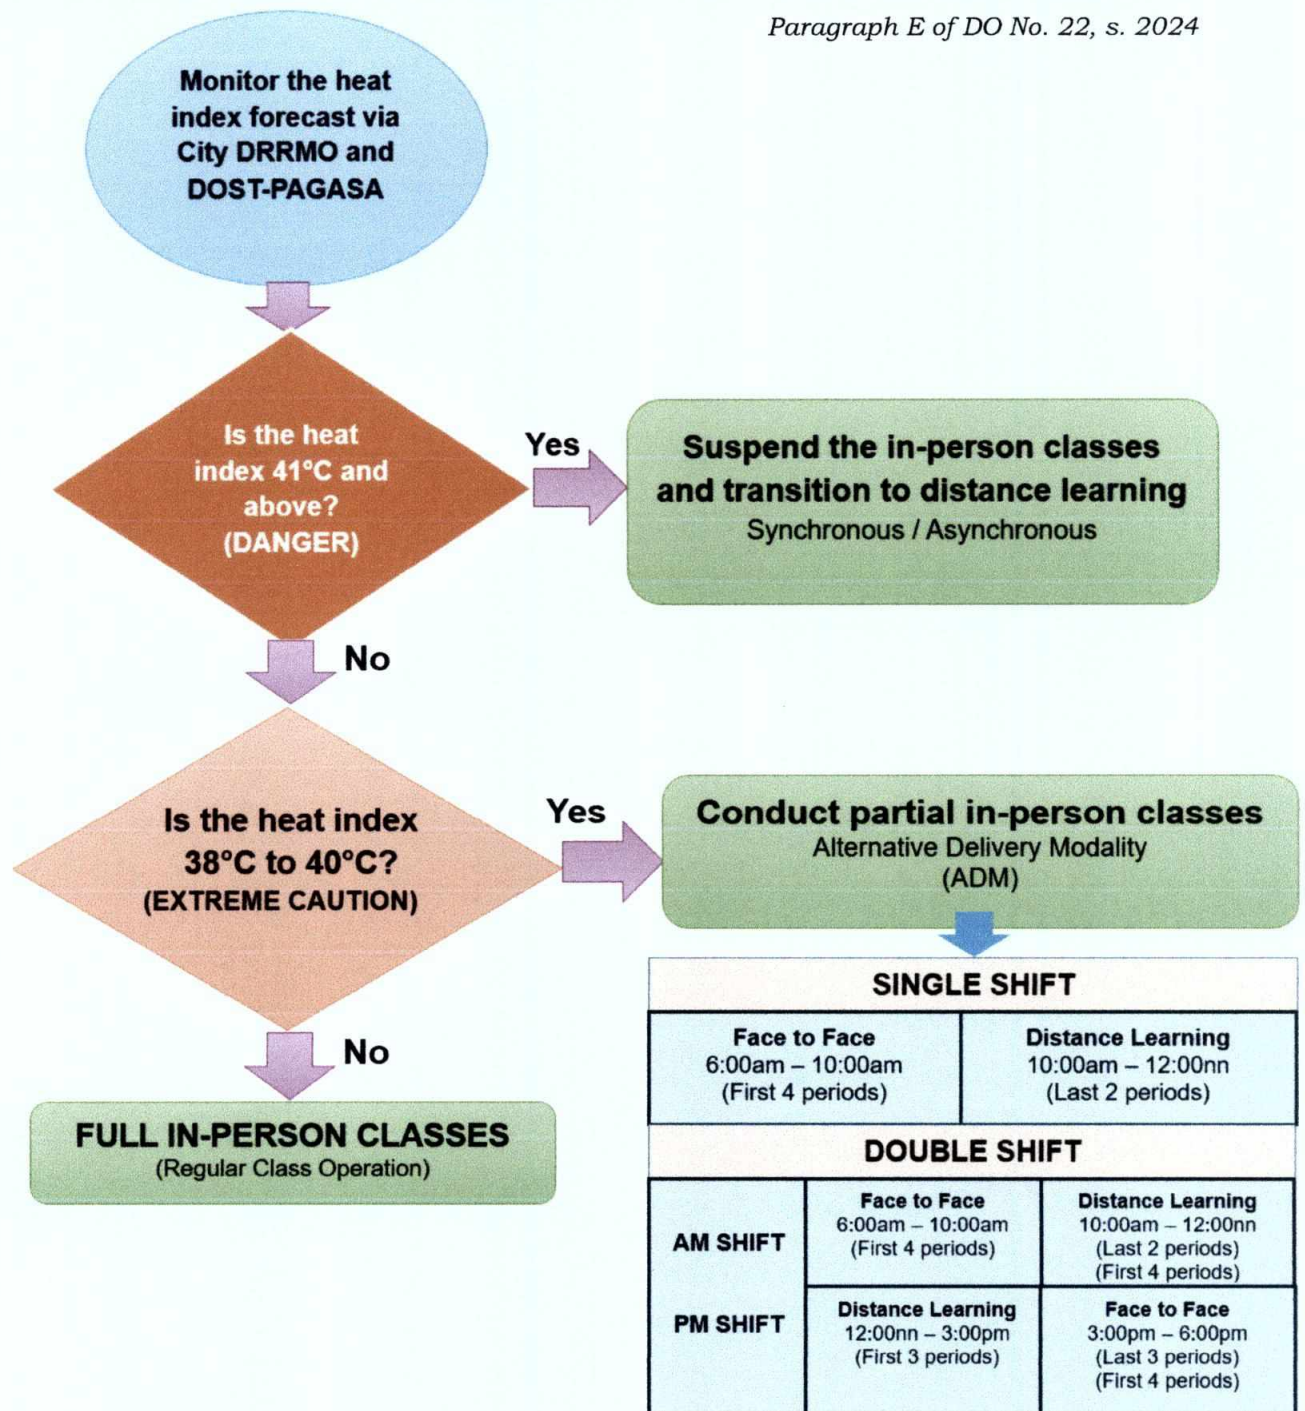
Paragraph E of DO No. 22, s. 2024

Monitor the heat index forecast via City DRRMO and DOST-PAGASA

Is the heat index 41°C and above? (DANGER)

Yes

Suspend the in-person classes and transition to distance learning
Synchronous / Asynchronous

No

Is the heat index 38°C to 40°C? (EXTREME CAUTION)

Yes

Conduct partial in-person classes
Alternative Delivery Modality (ADM)

SINGLE SHIFT

| Face to Face 6:00am – 10:00am (First 4 periods) | Distance Learning 10:00am – 12:00nn (Last 2 periods) |
|---|---|

DOUBLE SHIFT

| | | |
|---|---|---|
| AM SHIFT | Face to Face 6:00am – 10:00am (First 4 periods) | Distance Learning 10:00am – 12:00nn (Last 2 periods) (First 4 periods) |
| PM SHIFT | Distance Learning 12:00nn – 3:00pm (First 3 periods) | Face to Face 3:00pm – 6:00pm (Last 3 periods) (First 4 periods) |

No

FULL IN-PERSON CLASSES
(Regular Class Operation)